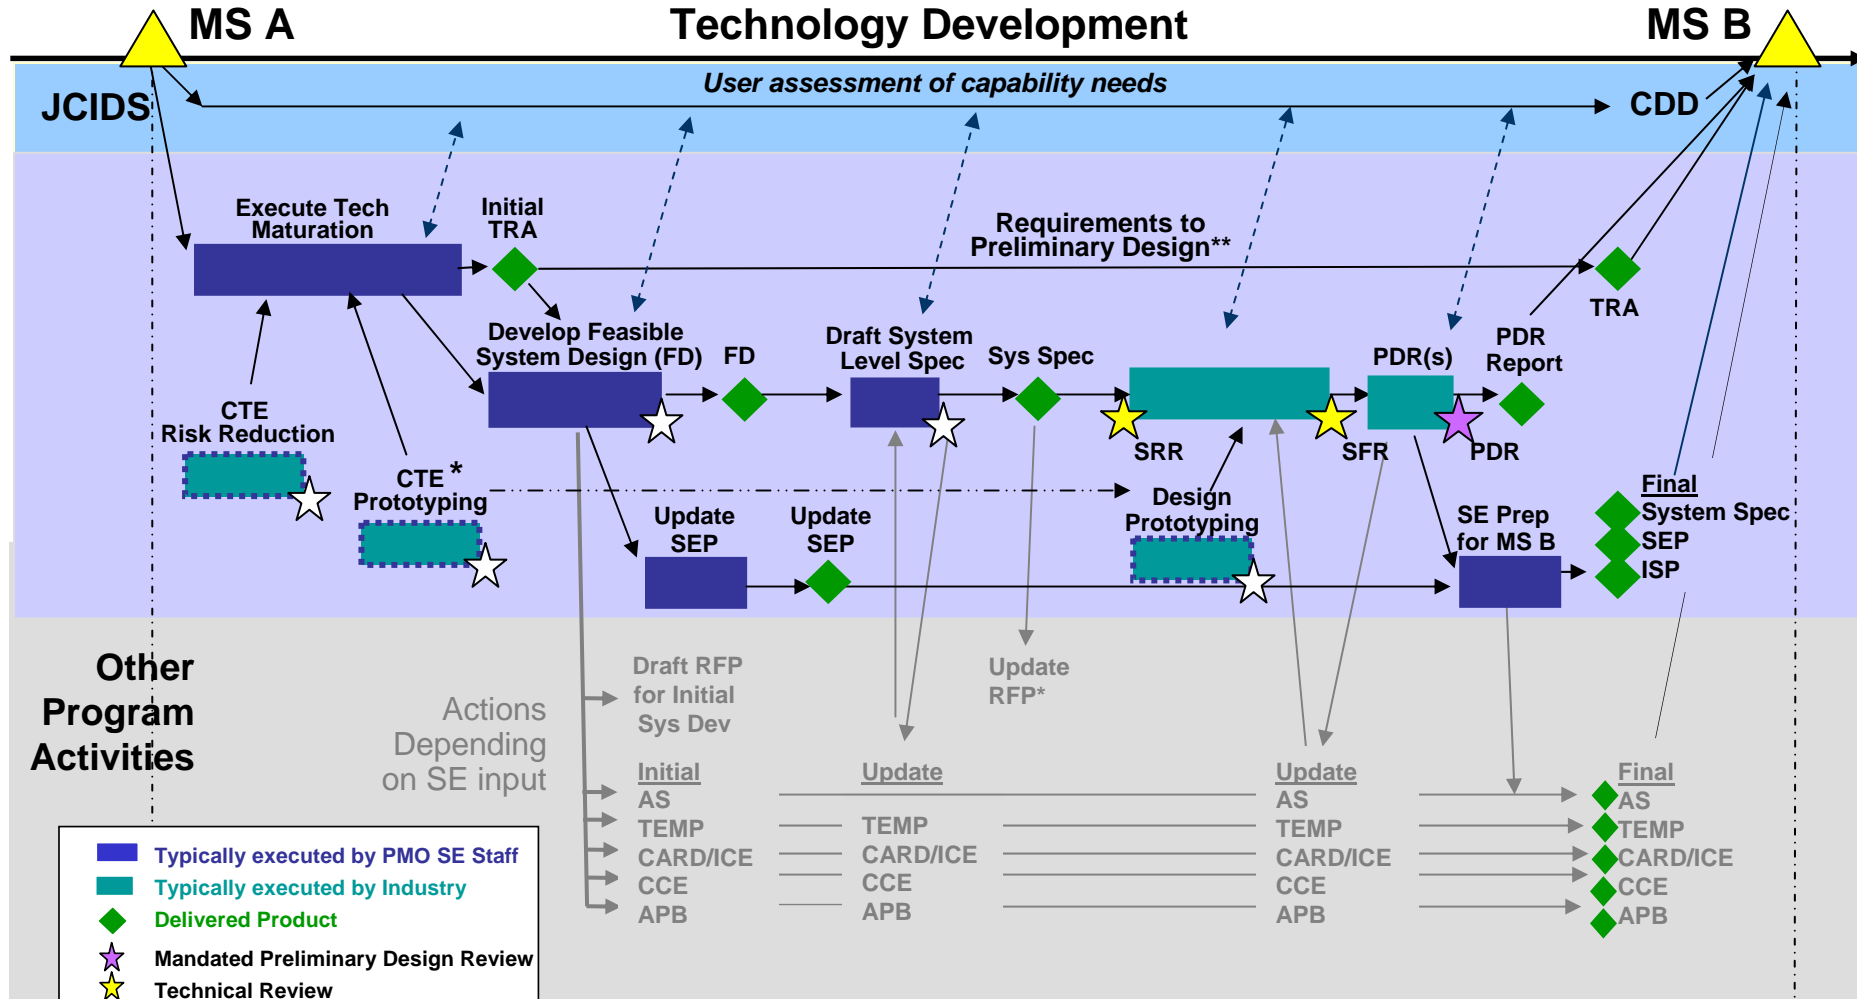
MS A

Technology Development

MS B

JCIDS

User assessment of capability needs

CDD

Execute Tech Maturation

Initial TRA

Requirements to Preliminary Design**

TRA

Develop Feasible System Design (FD)

FD

Draft System Level Spec

Sys Spec

PDR(s)

PDR Report

CTE Risk Reduction

CTE * Prototyping

SRR

SFR

PDR

Design Prototyping

Update SEP

Update SEP

SE Prep for MS B

Final System Spec SEP ISP

Other Program Activities

Actions Depending on SE input

Draft RFP for Initial Sys Dev

Update RFP*

Initial
AS
TEMP
CARD/ICE
CCE
APB

Update
TEMP
CARD/ICE
CCE
APB

Update
AS
TEMP
CARD/ICE
CCE
APB

Final
AS
TEMP
CARD/ICE
CCE
APB

Typically executed by PMO SE Staff
Typically executed by Industry
Delivered Product
Mandated Preliminary Design Review
Technical Review